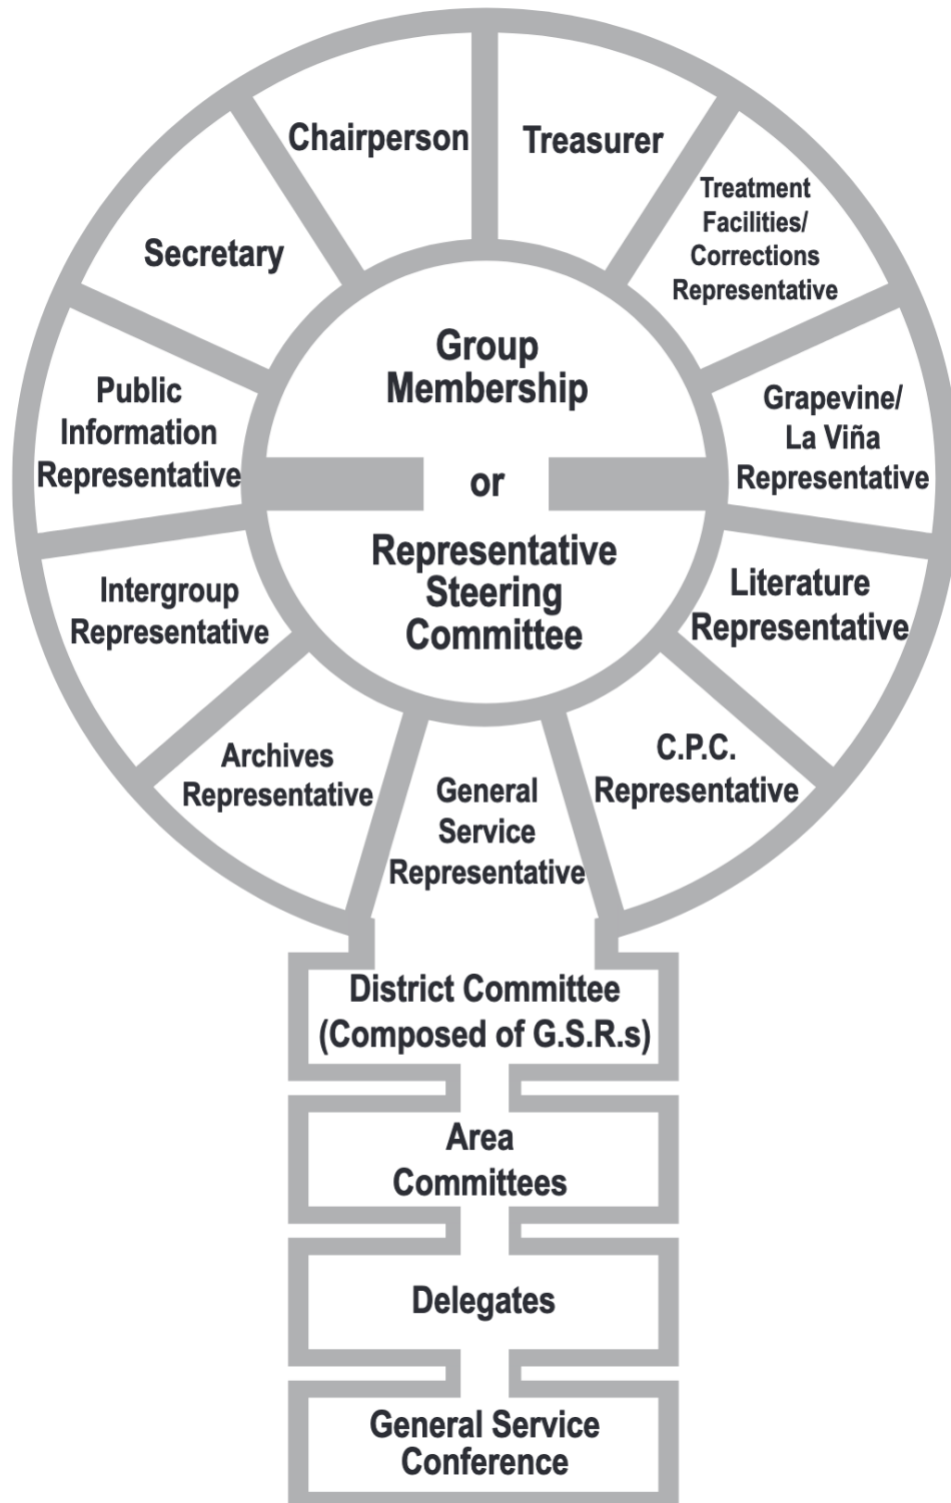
Chairperson

Treasurer

Treatment Facilities/ Corrections Representative

Grapevine/ La Viña Representative

Literature Representative

C.P.C. Representative

General Service Representative

Archives Representative

Intergroup Representative

Public Information Representative

Secretary

Group Membership

or

Representative Steering Committee

District Committee (Composed of G.S.R.s)

Area Committees

Delegates

General Service Conference